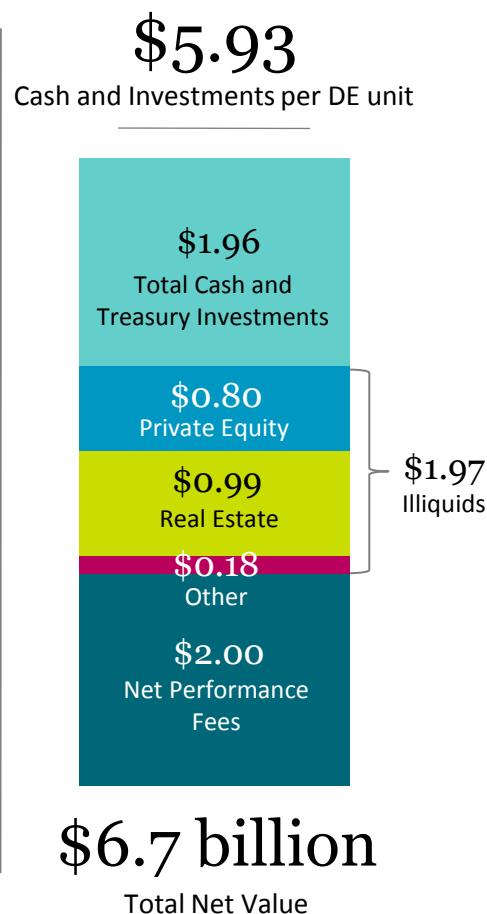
$5.93
Cash and Investments per DE unit

$1.96
Total Cash and Treasury Investments

$0.80
Private Equity

$0.99
Real Estate

$0.18
Other

$1.97
Illiquids

$2.00
Net Performance Fees

$6.7 billion
Total Net Value